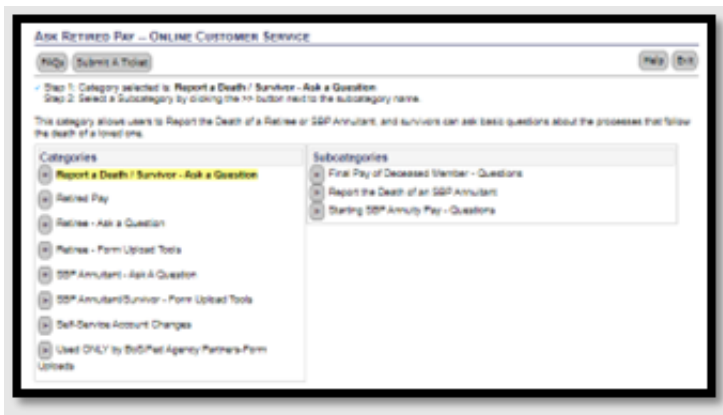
ASK RETIRED PAY – ONLINE CUSTOMER SERVICE

FAQs | Submit A Ticket | Help | Exit

✓ Step 1: Category selected is: Report a Death / Survivor - Ask a Question
Step 2: Select a Subcategory by clicking the >> button next to the subcategory name.

This category allows users to Report the Death of a Retiree or SBP Annuitant, and survivors can ask basic questions about the processes that follow the death of a loved one.

Categories
» Report a Death / Survivor - Ask a Question
» Retired Pay
» Retiree - Ask a Question
» Retiree - Form Upload Tools
» SBP Annuitant - Ask A Question
» SBP Annuitant/Survivor - Form Upload Tools
» Self-Service Account Changes
» Used ONLY by BoS/Fed Agency Partners-Form Uploads

Subcategories
» Final Pay of Deceased Member - Questions
» Report the Death of an SBP Annuitant
» Starting SBP Annuity Pay - Questions